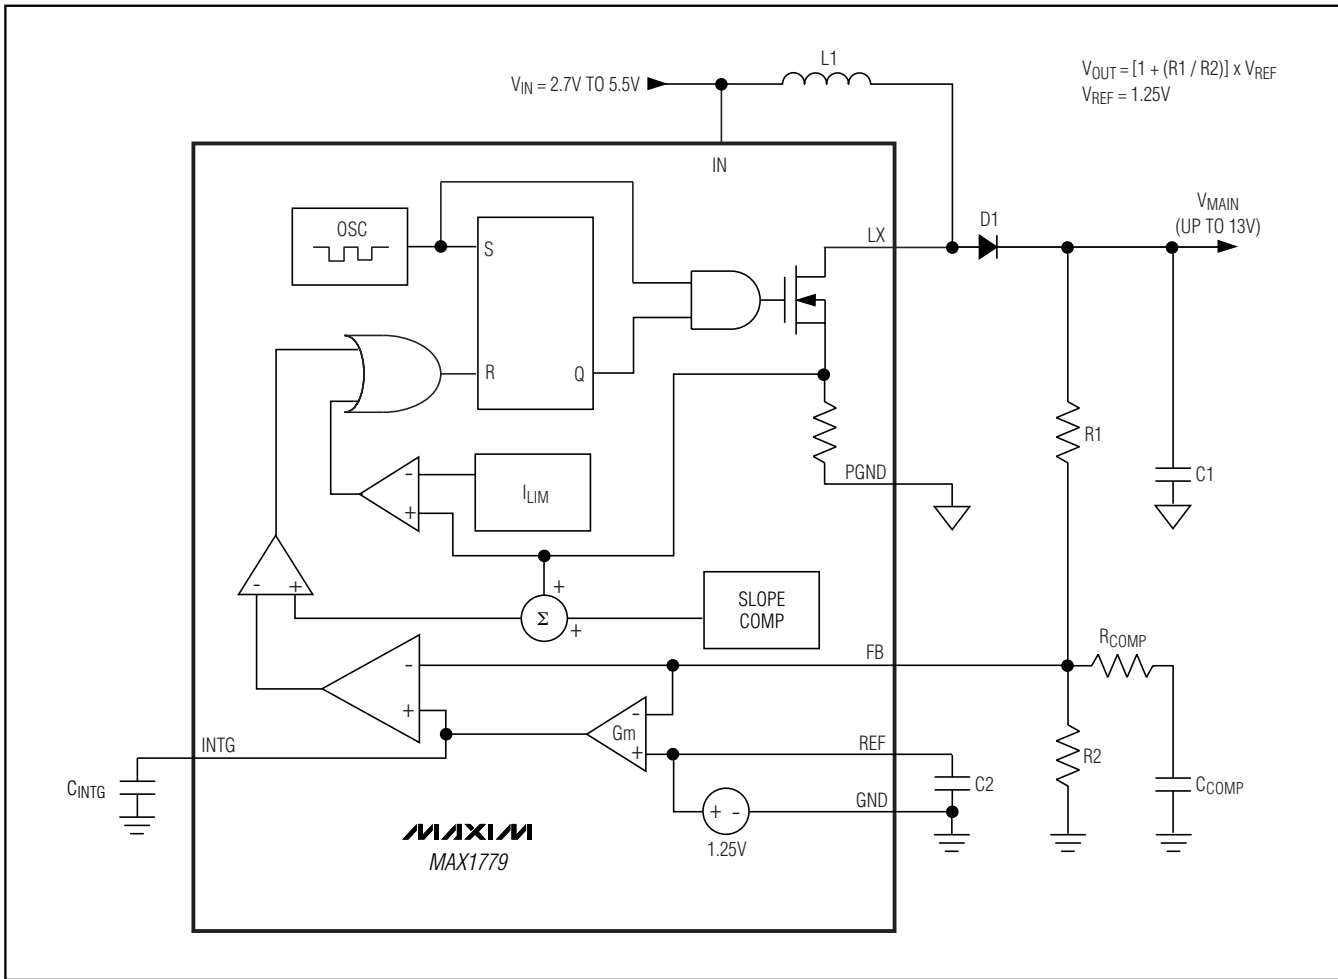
$V_{IN}$ = 2.7V TO 5.5V
L1
$V_{OUT} = [1 + (R1 / R2)] \times V_{REF}$
$V_{REF}$ = 1.25V
IN
OSC
S
R
Q
LX
D1
$V_{MAIN}$
(UP TO 13V)
$I_{LIM}$
PGND
R1
C1
SLOPE COMP
$\Sigma$
FB
$R_{COMP}$
Gm
INTG
REF
R2
$C_{INTG}$
C2
$C_{COMP}$
GND
MAXIM
MAX1779
1.25V